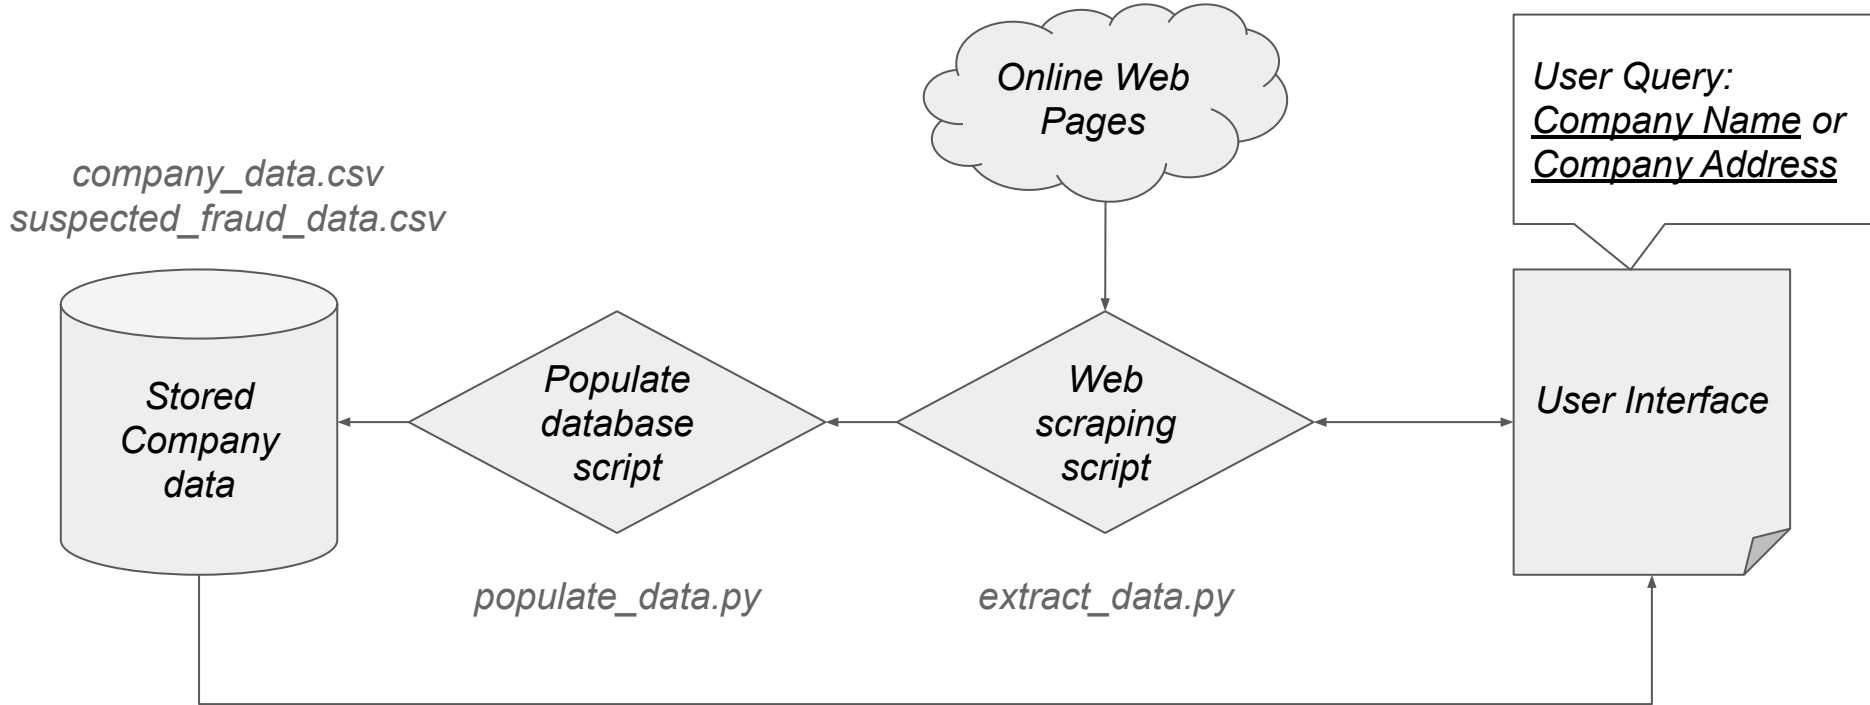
Online Web Pages

User Query: Company Name or Company Address

company_data.csv
suspected_fraud_data.csv

Stored Company data

Populate database script

Web scraping script

User Interface

populate_data.py

extract_data.py